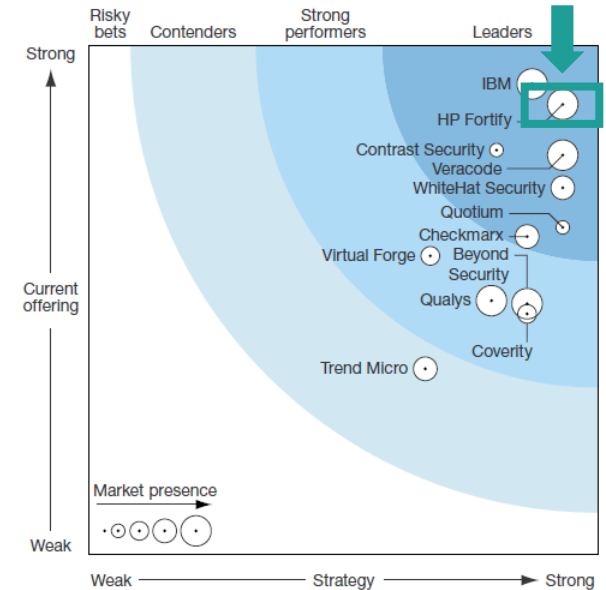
Risky bets
Contenders
Strong performers
Leaders

Strong

Current offering

Weak

IBM
HP Fortify
Contrast Security
Veracode
WhiteHat Security
Quotium
Checkmarx
Virtual Forge
Beyond Security
Qualys
Coverity
Trend Micro

Market presence

Weak
Strategy
Strong